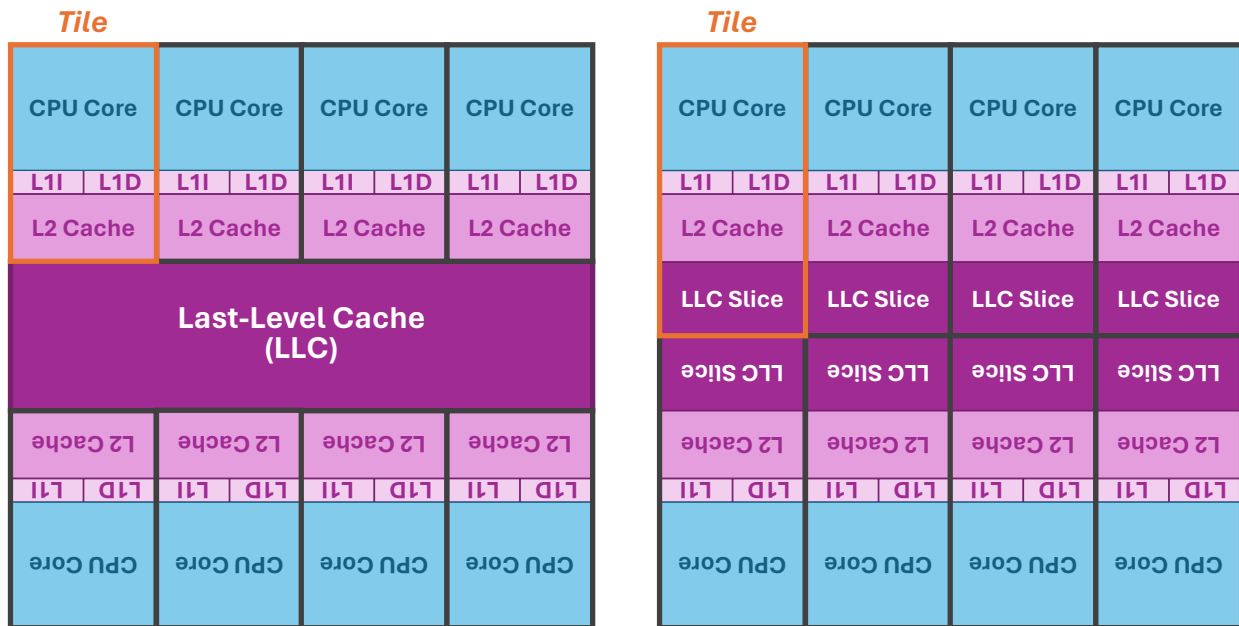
Tile

| CPU Core | CPU Core | CPU Core | CPU Core |
|---|---|---|---|
| L1I L1D | L1I L1D | L1I L1D | L1I L1D |
| L2 Cache | L2 Cache | L2 Cache | L2 Cache |

Last-Level Cache (LLC)

| L2 Cache | L2 Cache | L2 Cache | L2 Cache |
|---|---|---|---|
| L1I L1D | L1I L1D | L1I L1D | L1I L1D |
| CPU Core | CPU Core | CPU Core | CPU Core |

Tile

| CPU Core | CPU Core | CPU Core | CPU Core |
|---|---|---|---|
| L1I L1D | L1I L1D | L1I L1D | L1I L1D |
| L2 Cache | L2 Cache | L2 Cache | L2 Cache |
| LLC Slice | LLC Slice | LLC Slice | LLC Slice |
| LLC Slice | LLC Slice | LLC Slice | LLC Slice |
| L2 Cache | L2 Cache | L2 Cache | L2 Cache |
| L1I L1D | L1I L1D | L1I L1D | L1I L1D |
| CPU Core | CPU Core | CPU Core | CPU Core |